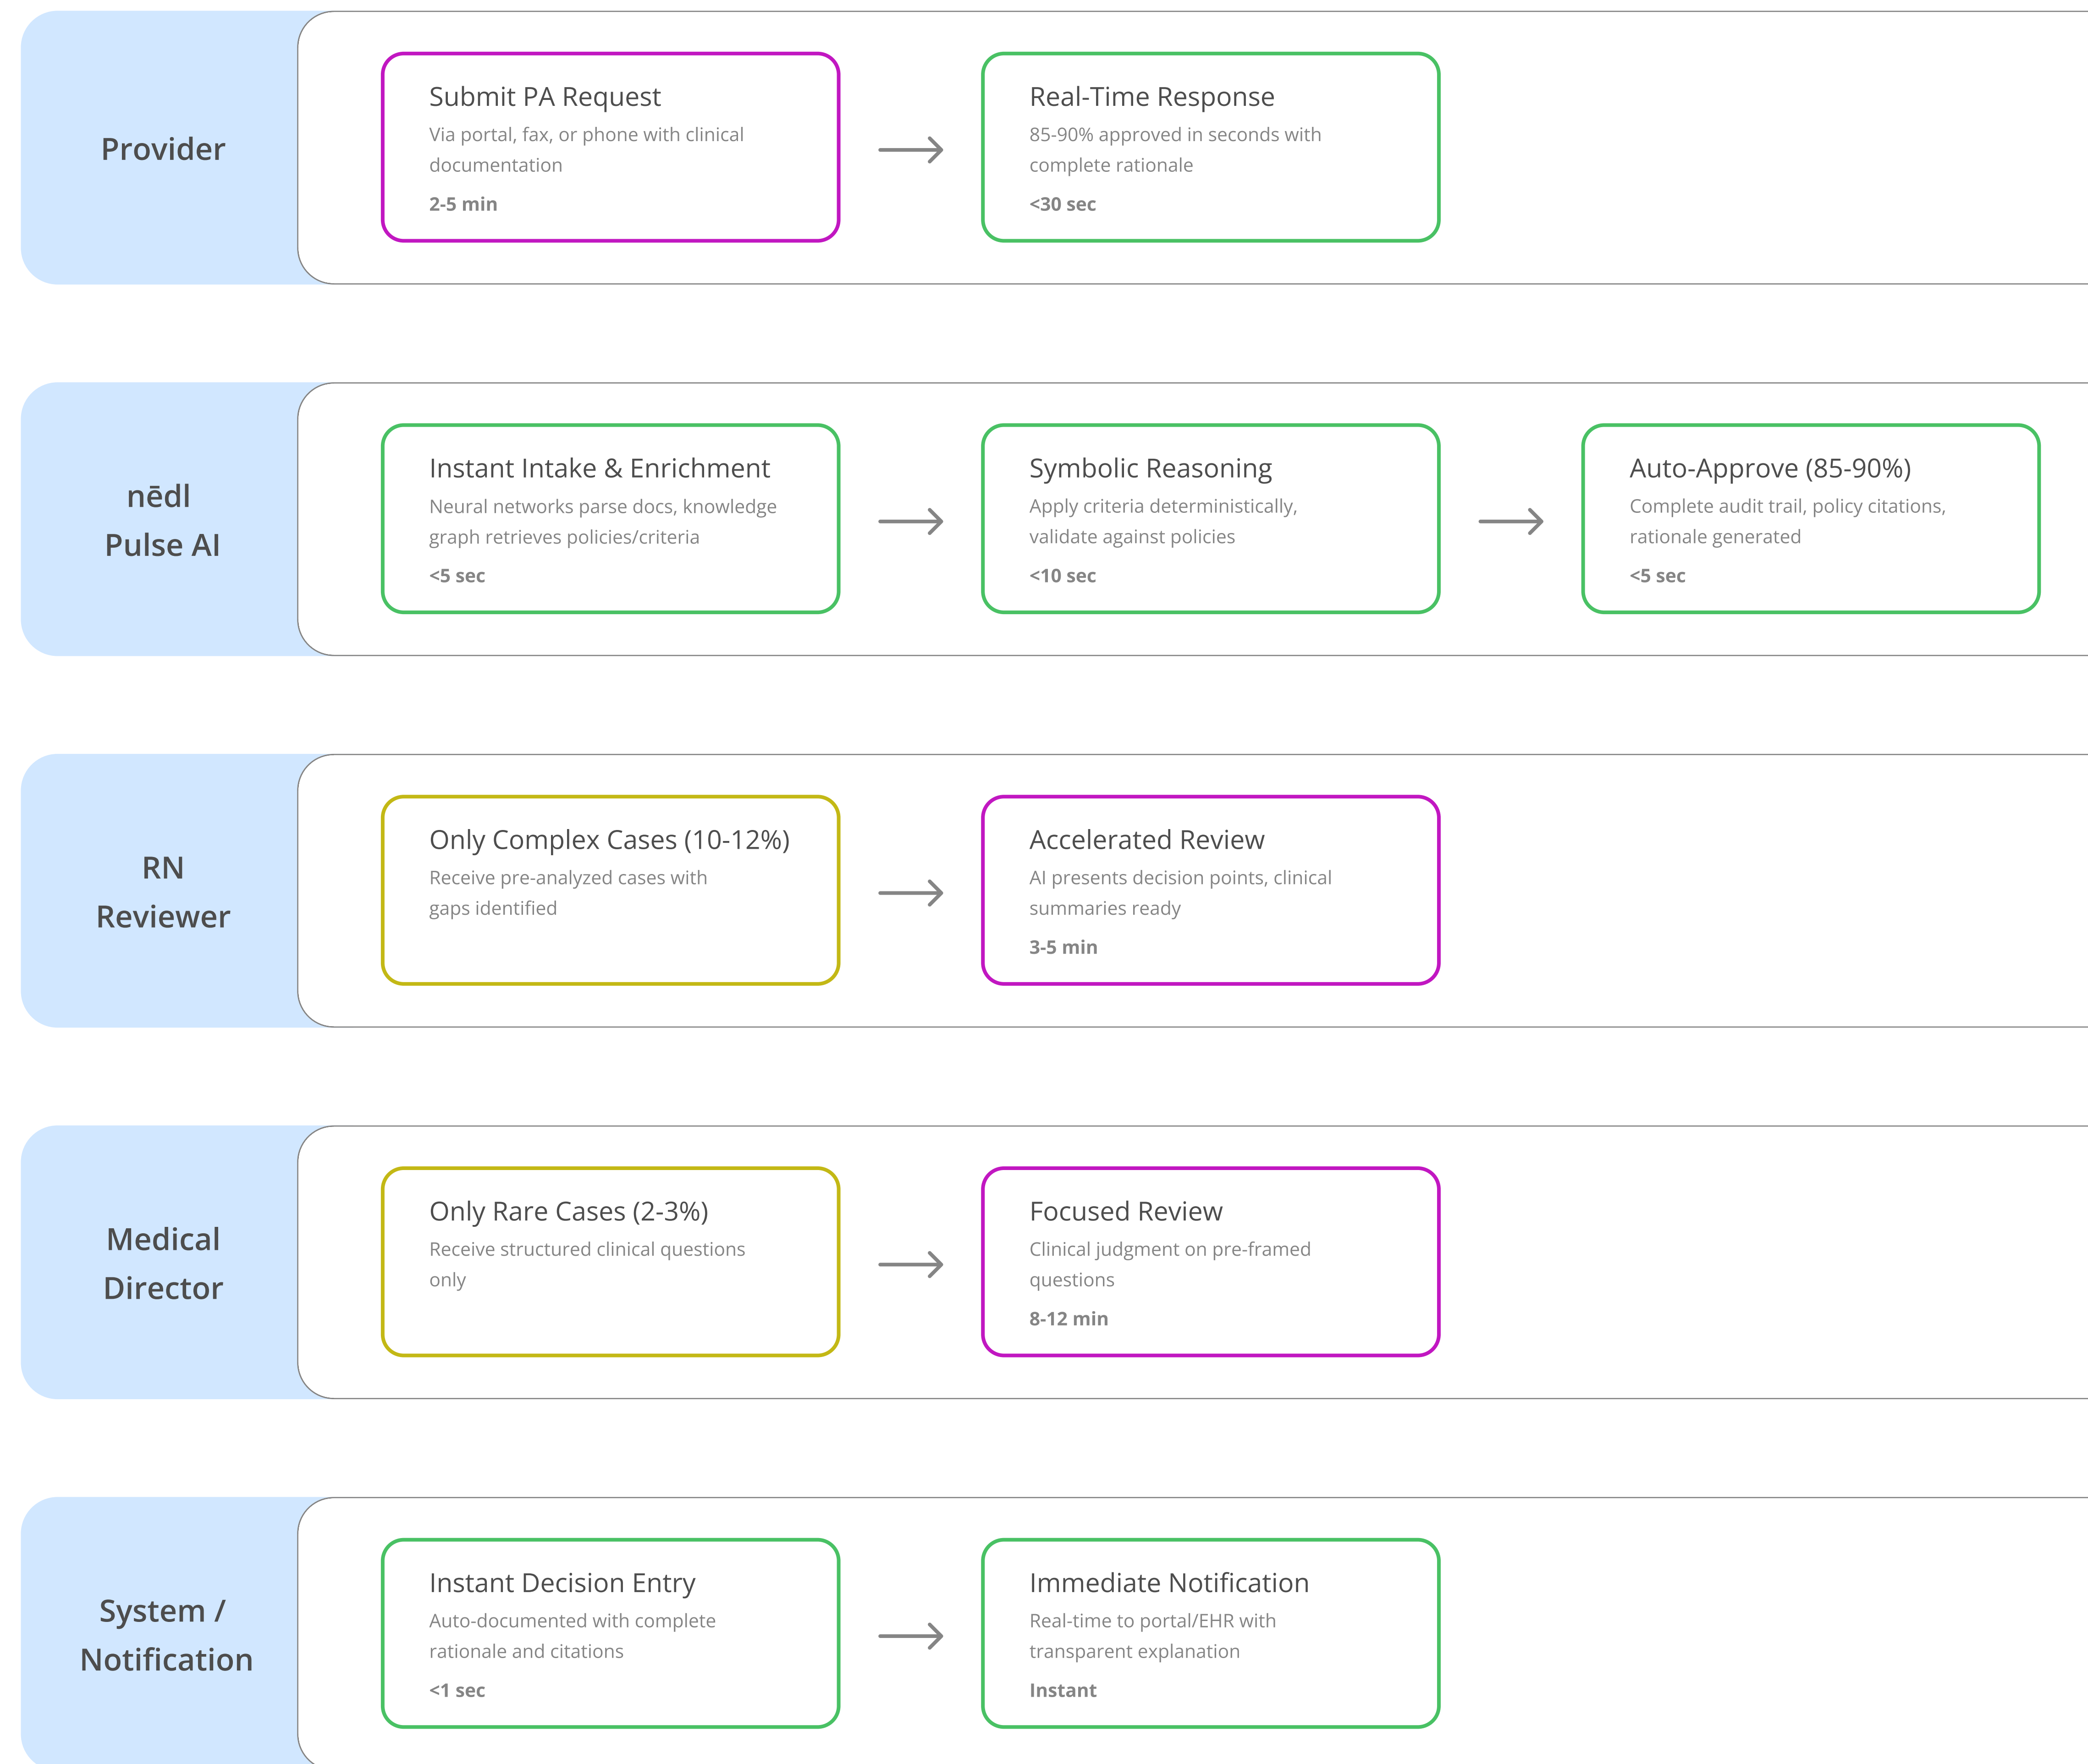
Provider

Submit PA Request
Via portal, fax, or phone with clinical documentation
2-5 min

Real-Time Response
85-90% approved in seconds with complete rationale
<30 sec

nēdl
Pulse AI

Instant Intake & Enrichment
Neural networks parse docs, knowledge graph retrieves policies/criteria
<5 sec

Symbolic Reasoning
Apply criteria deterministically, validate against policies
<10 sec

Auto-Approve (85-90%)
Complete audit trail, policy citations, rationale generated
<5 sec

RN
Reviewer

Only Complex Cases (10-12%)
Receive pre-analyzed cases with gaps identified

Accelerated Review
AI presents decision points, clinical summaries ready
3-5 min

Medical
Director

Only Rare Cases (2-3%)
Receive structured clinical questions only

Focused Review
Clinical judgment on pre-framed questions
8-12 min

System /
Notification

Instant Decision Entry
Auto-documented with complete rationale and citations
<1 sec

Immediate Notification
Real-time to portal/EHR with transparent explanation
Instant